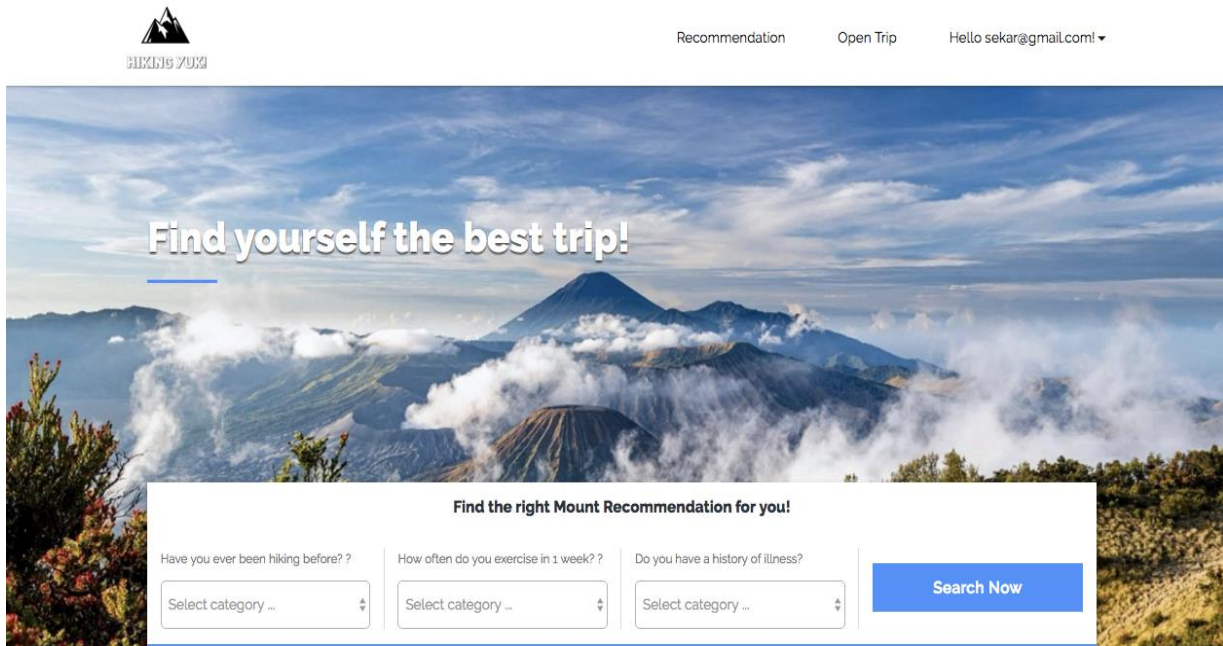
HIKING YUK!

Recommendation Open Trip Hello sekar@gmail.com!

Find yourself the best trip!

Find the right Mount Recommendation for you!

Have you ever been hiking before? ?
Select category ...

How often do you exercise in 1 week? ?
Select category ...

Do you have a history of illness?
Select category ...

Search Now